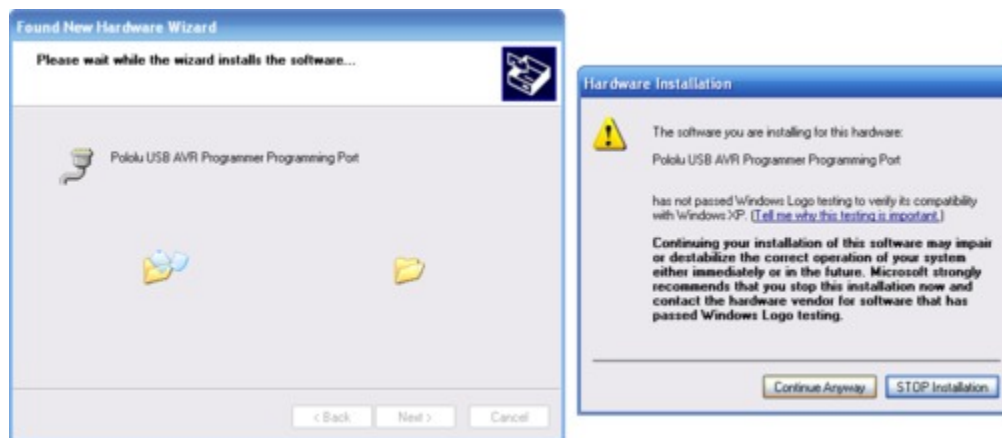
Found New Hardware Wizard

Please wait while the wizard installs the software...

Pololu USB AVR Programmer Programming Port

< Back

Next >

Cancel

Hardware Installation

The software you are installing for this hardware:

Pololu USB AVR Programmer Programming Port

has not passed Windows Logo testing to verify its compatibility with Windows XP. (Tell me why this testing is important.)

Continuing your installation of this software may impair or destabilize the correct operation of your system either immediately or in the future. Microsoft strongly recommends that you stop this installation now and contact the hardware vendor for software that has passed Windows Logo testing.

Continue Anyway

STOP Installation